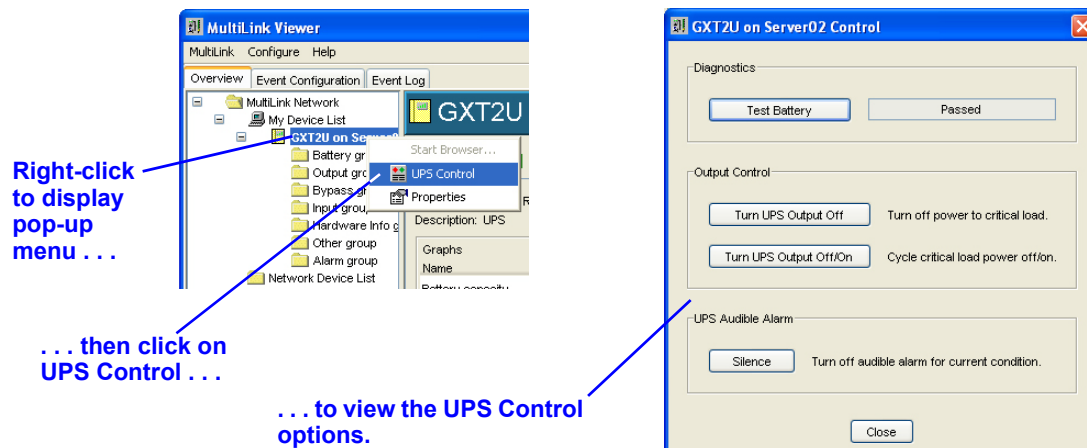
MultiLink Viewer

MultiLink Configure Help

Overview Event Configuration Event Log

MultiLink Network
My Device List
GXT2U on Server0
Battery gr
Output gro
Bypass gr
Input group
Hardware Info g
Other group
Alarm group
Network Device List

GXT2U

Start Browser...
UPS Control
Properties

Description: UPS

Graphs
Name
Battery capacity

Right-click to display pop-up menu . . .

. . . then click on UPS Control . . .

. . . to view the UPS Control options.

GXT2U on Server02 Control

Diagnostics

Test Battery

Passed

Output Control

Turn UPS Output Off

Turn off power to critical load.

Turn UPS Output Off/On

Cycle critical load power off/on.

UPS Audible Alarm

Silence

Turn off audible alarm for current condition.

Close